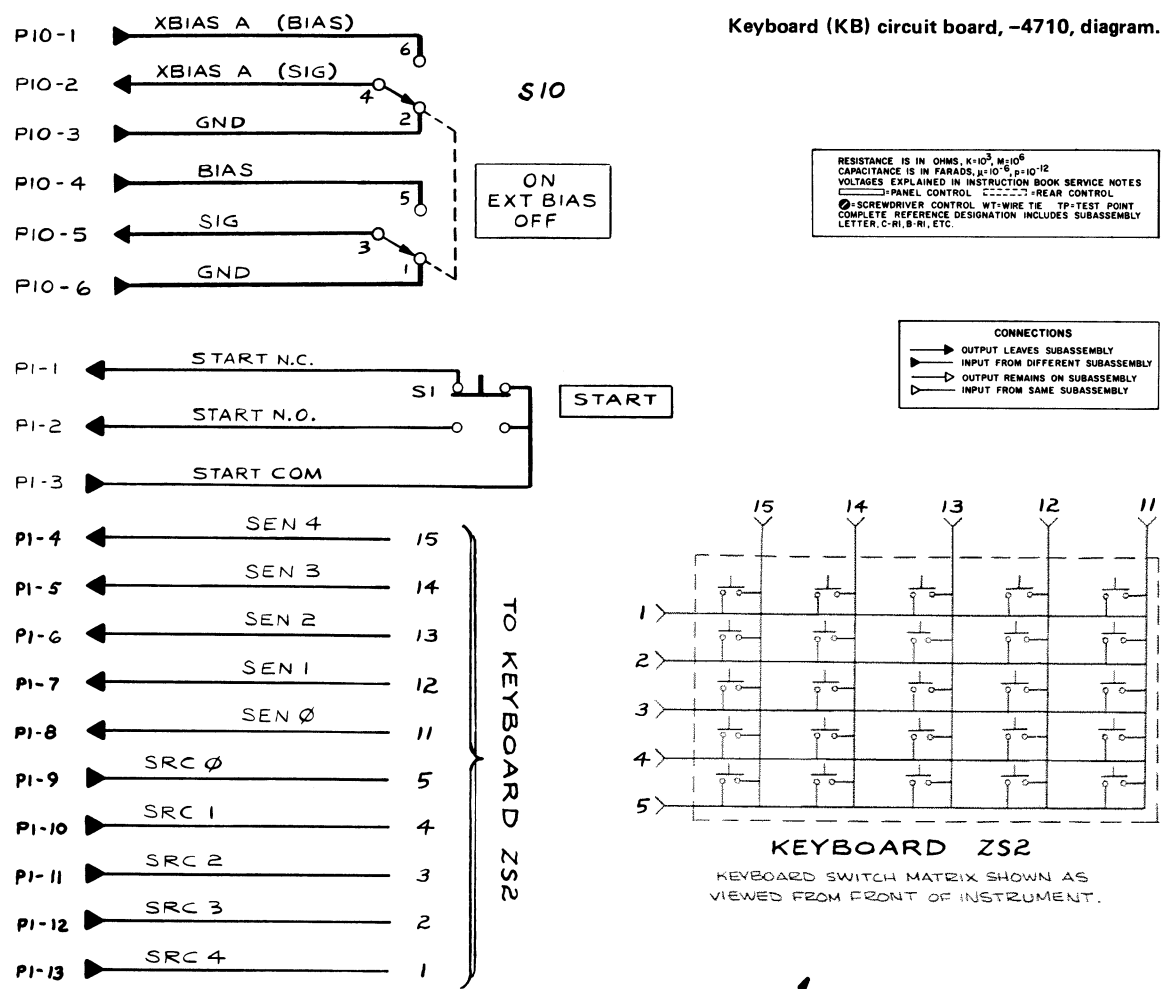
Keyboard (KB) circuit board, –4710, diagram.

P10-1 XBIAS A (BIAS) 6
P10-2 XBIAS A (SIG) 4
P10-3 GND 2
P10-4 BIAS 5
P10-5 SIG 3
P10-6 GND 1

S10

ON
EXT BIAS
OFF

RESISTANCE IS IN OHMS, $K=10^3$, $M=10^6$
CAPACITANCE IS IN FARADS, $\mu=10^{-6}$, $p=10^{-12}$
VOLTAGES EXPLAINED IN INSTRUCTION BOOK SERVICE NOTES
=PANEL CONTROL =REAR CONTROL
=SCREWDRIVER CONTROL WT=WIRE TIE TP=TEST POINT
COMPLETE REFERENCE DESIGNATION INCLUDES SUBASSEMBLY LETTER, C-R1, B-R1, ETC.

CONNECTIONS
OUTPUT LEAVES SUBASSEMBLY
INPUT FROM DIFFERENT SUBASSEMBLY
OUTPUT REMAINS ON SUBASSEMBLY
INPUT FROM SAME SUBASSEMBLY

P1-1 START N.C.
S1
START
P1-2 START N.O.
P1-3 START COM

P1-4 SEN 4 15
P1-5 SEN 3 14
P1-6 SEN 2 13
P1-7 SEN 1 12
P1-8 SEN Ø 11
P1-9 SRC Ø 5
P1-10 SRC 1 4
P1-11 SRC 2 3
P1-12 SRC 3 2
P1-13 SRC 4 1

TO KEYBOARD ZS2

15 14 13 12 11
1
2
3
4
5

KEYBOARD ZS2
KEYBOARD SWITCH MATRIX SHOWN AS VIEWED FROM FRONT OF INSTRUMENT.